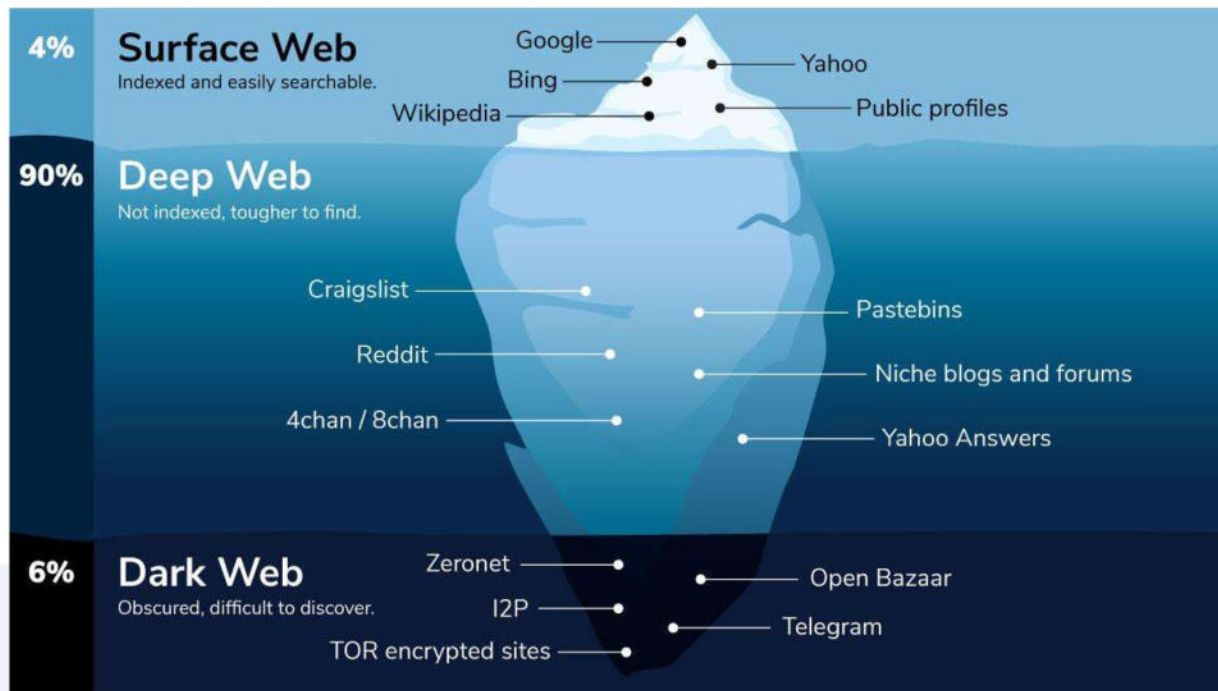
4%
Surface Web
Indexed and easily searchable.

Google
Bing
Wikipedia
Yahoo
Public profiles

90%
Deep Web
Not indexed, tougher to find.

Craigslist
Reddit
4chan / 8chan
Pastebins
Niche blogs and forums
Yahoo Answers

6%
Dark Web
Obscured, difficult to discover.

Zeronet
I2P
TOR encrypted sites
Open Bazaar
Telegram